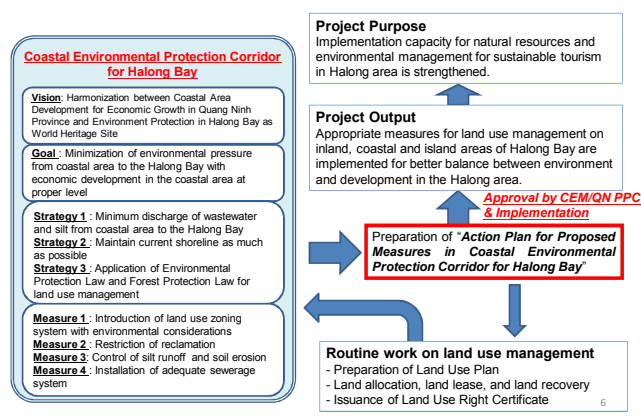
Coastal Environmental Protection Corridor for Halong Bay

Vision: Harmonization between Coastal Area Development for Economic Growth in Quang Ninh Province and Environment Protection in Halong Bay as World Heritage Site

Goal : Minimization of environmental pressure from coastal area to the Halong Bay with economic development in the coastal area at proper level

Strategy 1 : Minimum discharge of wastewater and silt from coastal area to the Halong Bay
Strategy 2 : Maintain current shoreline as much as possible
Strategy 3 : Application of Environmental Protection Law and Forest Protection Law for land use management

Measure 1 : Introduction of land use zoning system with environmental considerations
Measure 2 : Restriction of reclamation
Measure 3: Control of silt runoff and soil erosion
Measure 4 : Installation of adequate sewerage system

Project Purpose
Implementation capacity for natural resources and environmental management for sustainable tourism in Halong area is strengthened.

Project Output
Appropriate measures for land use management on inland, coastal and island areas of Halong Bay are implemented for better balance between environment and development in the Halong area.

Approval by CEM/QN PPC & Implementation

Preparation of "Action Plan for Proposed Measures in Coastal Environmental Protection Corridor for Halong Bay"

Routine work on land use management
- Preparation of Land Use Plan
- Land allocation, land lease, and land recovery
- Issuance of Land Use Right Certificate

6